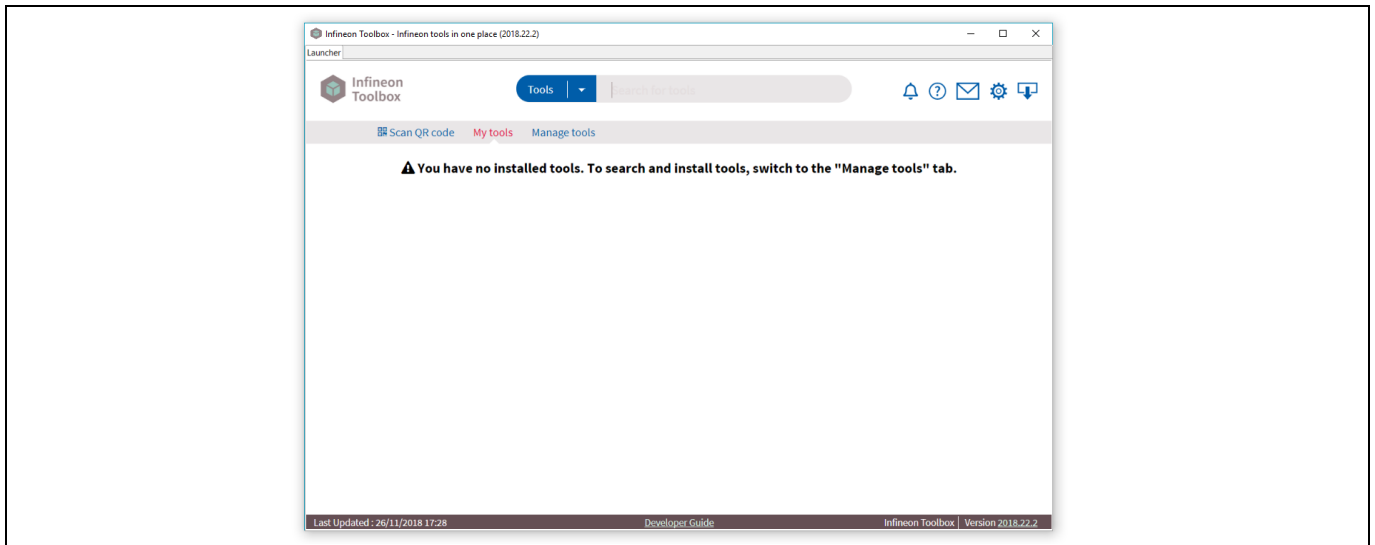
Infineon Toolbox - Infineon tools in one place (2018.22.2)

Launcher

Infineon Toolbox

Tools

Search for tools

Scan QR code My tools Manage tools

You have no installed tools. To search and install tools, switch to the "Manage tools" tab.

Last Updated : 26/11/2018 17:28 Developer Guide Infineon Toolbox | Version 2018.22.2